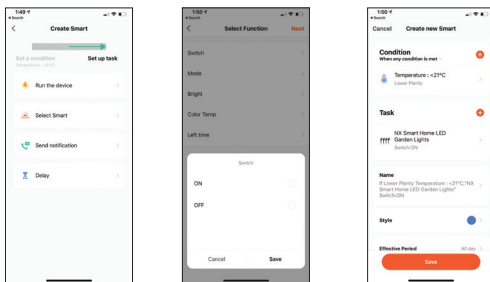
1:49
◂ Search

Create Smart

Set a condition
Temperature : <21°C

Set up task

Run the device

Select Smart

Send notification

Delay

1:50
◂ Search

Select Function

Next

Switch

Mode

Bright

Color Temp

Left time

Switch

ON

OFF

Cancel

Save

1:50
◂ Search

Cancel

Create new Smart

Condition
When any condition is met ˅

Temperature : <21°C
Lower Plenty

Task

NX Smart Home LED Garden Lights
Switch:ON

Name
If Lower Plenty Temperature : <21°C,"NX Smart Home LED Garden Lights" Switch:ON

Style

Effective Period

All day

Save